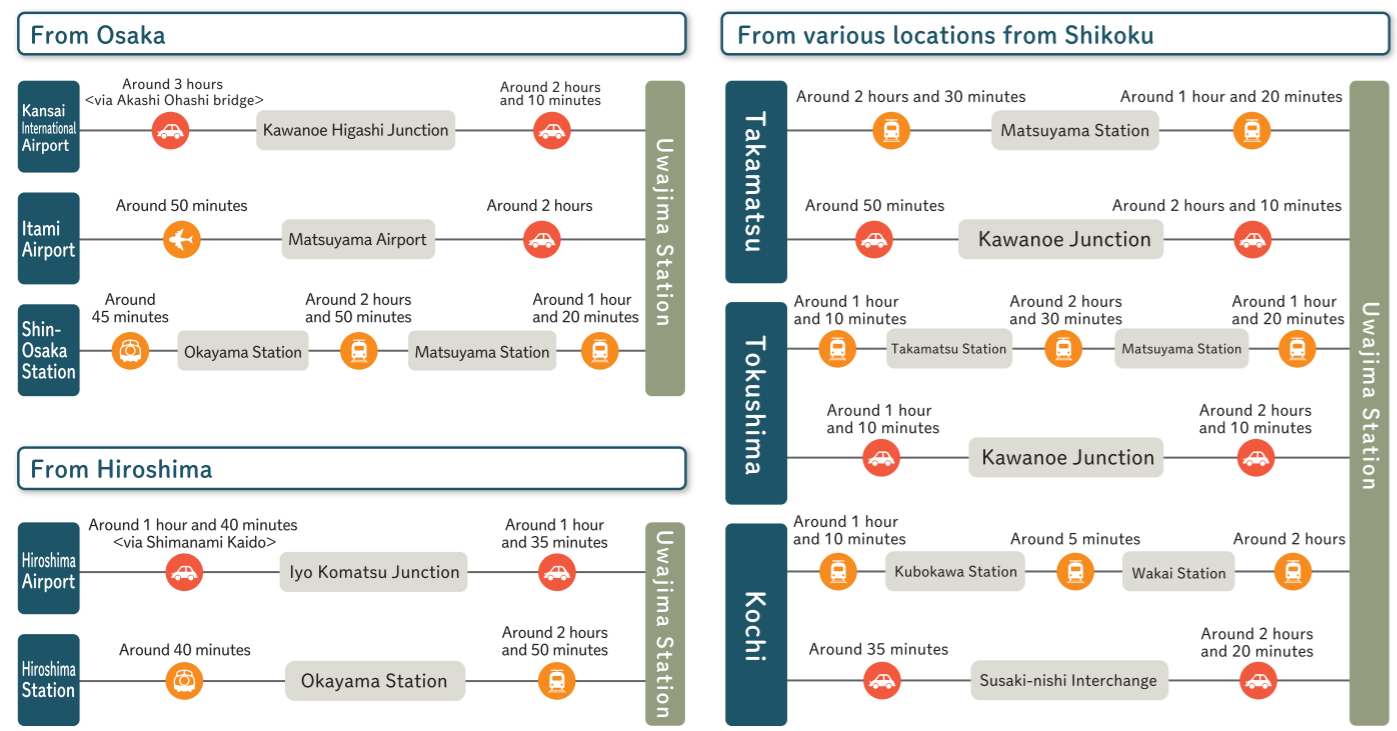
From Osaka

Kansai International Airport
Around 3 hours <via Akashi Ohashi bridge>
Kawanoe Higashi Junction
Around 2 hours and 10 minutes

Itami Airport
Around 50 minutes
Matsuyama Airport
Around 2 hours

Shin-Osaka Station
Around 45 minutes
Okayama Station
Around 2 hours and 50 minutes
Matsuyama Station
Around 1 hour and 20 minutes

Uwajima Station

From Hiroshima

Hiroshima Airport
Around 1 hour and 40 minutes <via Shimanami Kaido>
Iyo Komatsu Junction
Around 1 hour and 35 minutes

Hiroshima Station
Around 40 minutes
Okayama Station
Around 2 hours and 50 minutes

Uwajima Station

From various locations from Shikoku

Takamatsu
Around 2 hours and 30 minutes
Matsuyama Station
Around 1 hour and 20 minutes

Around 50 minutes
Kawanoe Junction
Around 2 hours and 10 minutes

Tokushima
Around 1 hour and 10 minutes
Takamatsu Station
Around 2 hours and 30 minutes
Matsuyama Station
Around 1 hour and 20 minutes

Around 1 hour and 10 minutes
Kawanoe Junction
Around 2 hours and 10 minutes

Kochi
Around 1 hour and 10 minutes
Kubokawa Station
Around 5 minutes
Wakai Station
Around 2 hours

Around 35 minutes
Susaki-nishi Interchange
Around 2 hours and 20 minutes

Uwajima Station